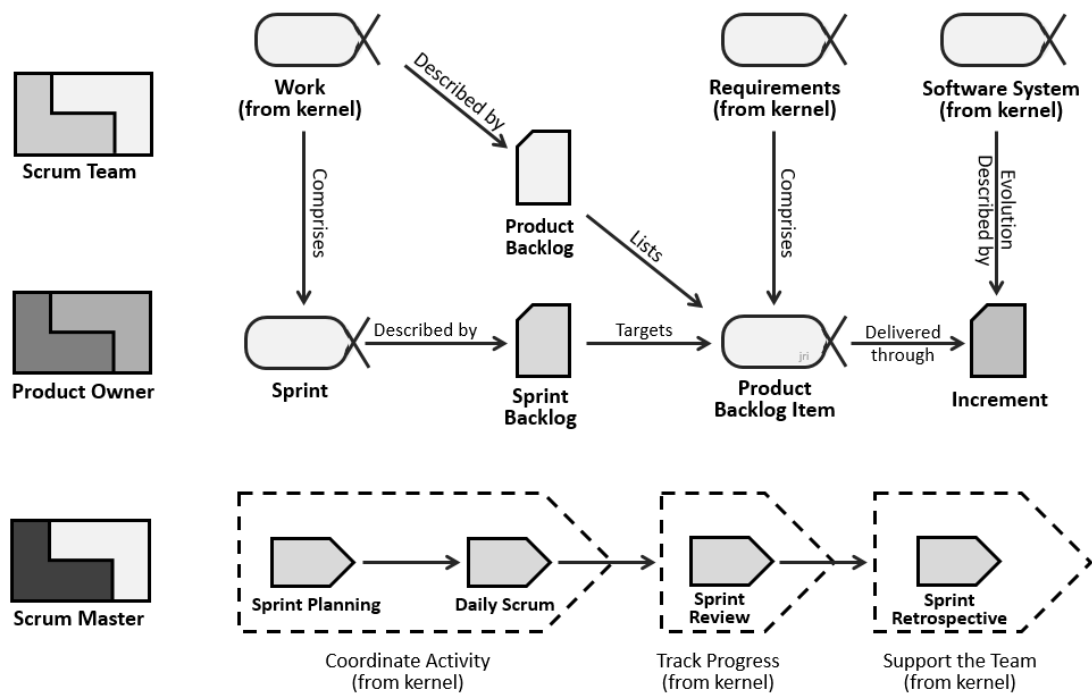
Scrum Team

Product Owner

Scrum Master

Work (from kernel)

Described by

Comprises

Product Backlog

Lists

Requirements (from kernel)

Comprises

Software System (from kernel)

Evolution Described by

Sprint

Described by

Sprint Backlog

Targets

Product Backlog Item

jri

Delivered through

Increment

Sprint Planning

Daily Scrum

Sprint Review

Sprint Retrospective

Coordinate Activity (from kernel)

Track Progress (from kernel)

Support the Team (from kernel)